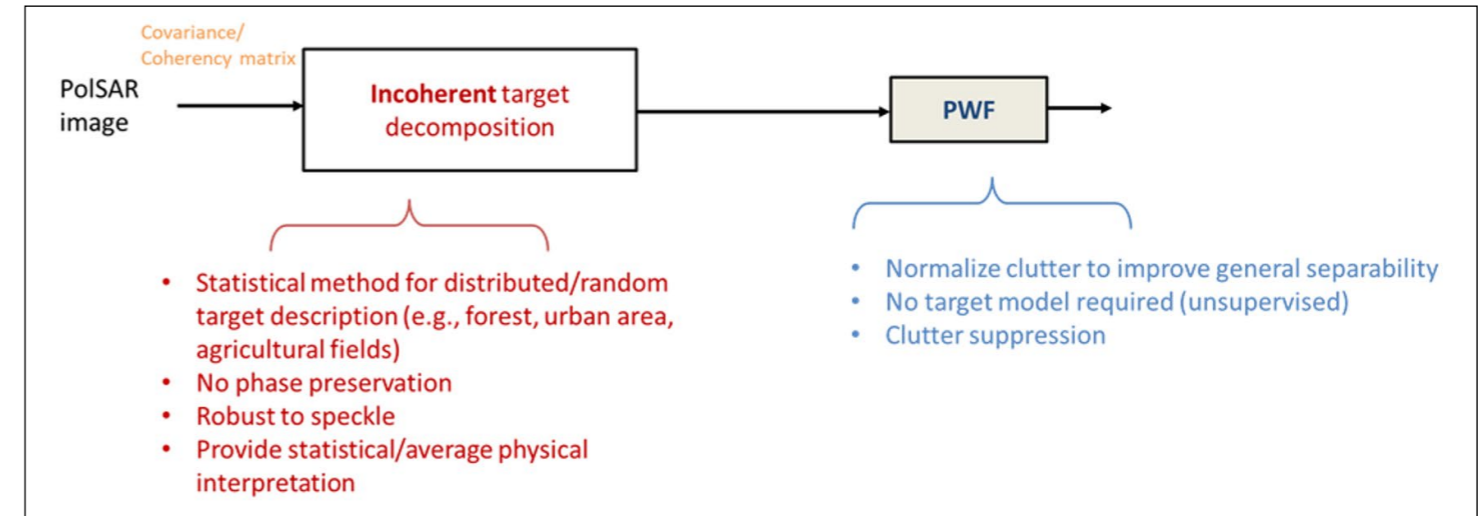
Covariance/
Coherency matrix

PolSAR image

Incoherent target decomposition

PWF

• Statistical method for distributed/random target description (e.g., forest, urban area, agricultural fields)
• No phase preservation
• Robust to speckle
• Provide statistical/average physical interpretation

• Normalize clutter to improve general separability
• No target model required (unsupervised)
• Clutter suppression